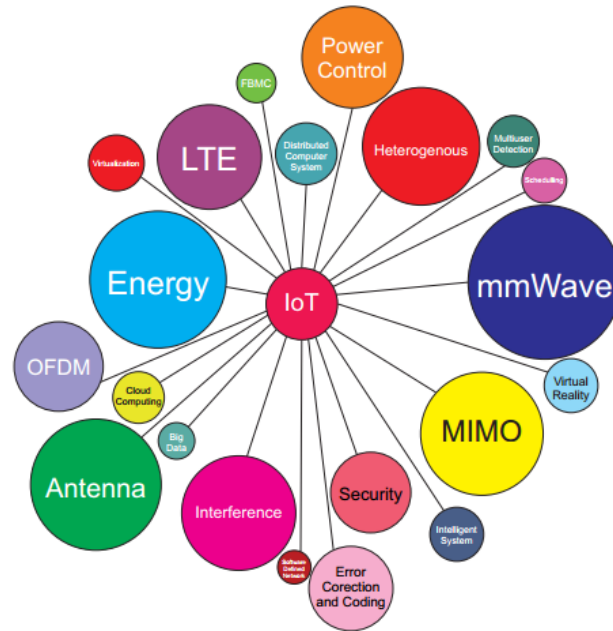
Power Control

FBMC

LTE

Distributed Computer System

Heterogenous

Multiuser Detection

Virtualization

Scheduling

Energy

IoT

mmWave

OFDM

Cloud Computing

Virtual Reality

MIMO

Big Data

Antenna

Interference

Security

Intelligent System

Software Defined Network

Error Corection and Coding